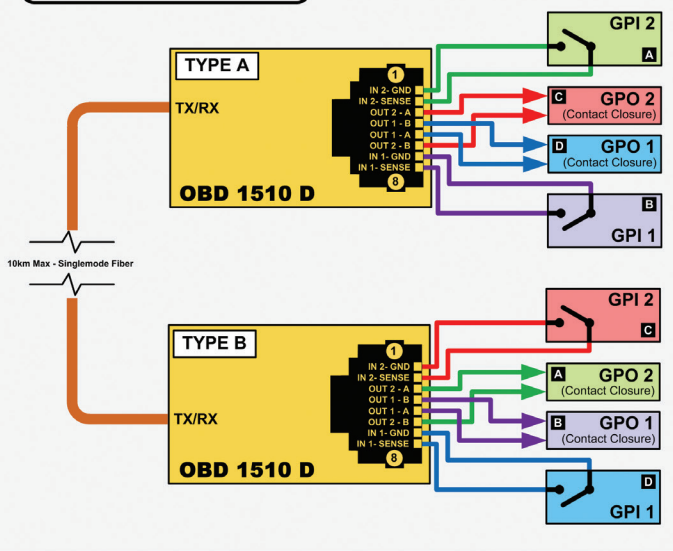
TYPE A

TX/RX

1
IN 2- GND
IN 2- SENSE
OUT 2 - A
OUT 1 - B
OUT 1 - A
OUT 2 - B
IN 1- GND
IN 1- SENSE
8

OBD 1510 D

GPI 2
A

C
GPO 2
(Contact Closure)

D
GPO 1
(Contact Closure)

B
GPI 1

10km Max - Singlemode Fiber

TYPE B

TX/RX

1
IN 2- GND
IN 2- SENSE
OUT 2 - A
OUT 1 - B
OUT 1 - A
OUT 2 - B
IN 1- GND
IN 1- SENSE
8

OBD 1510 D

GPI 2
C

A
GPO 2
(Contact Closure)

B
GPO 1
(Contact Closure)

D
GPI 1